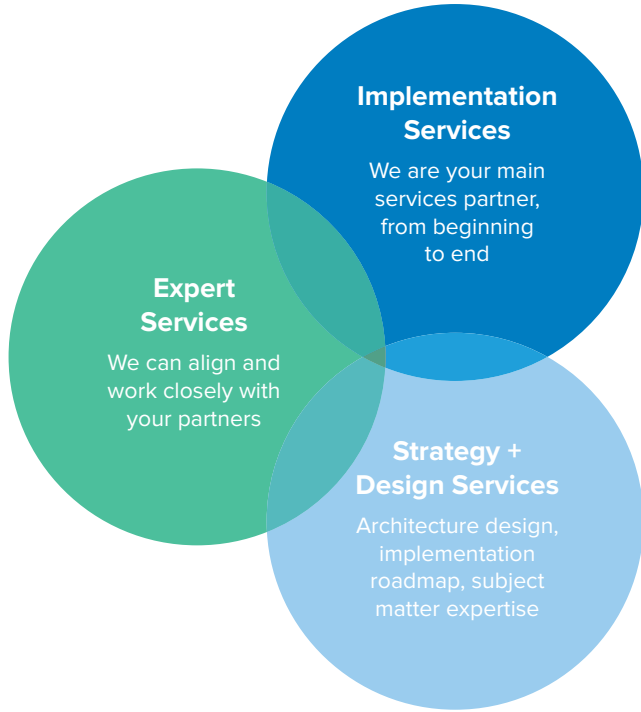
Implementation Services

We are your main services partner, from beginning to end

Expert Services

We can align and work closely with your partners

Strategy + Design Services

Architecture design, implementation roadmap, subject matter expertise